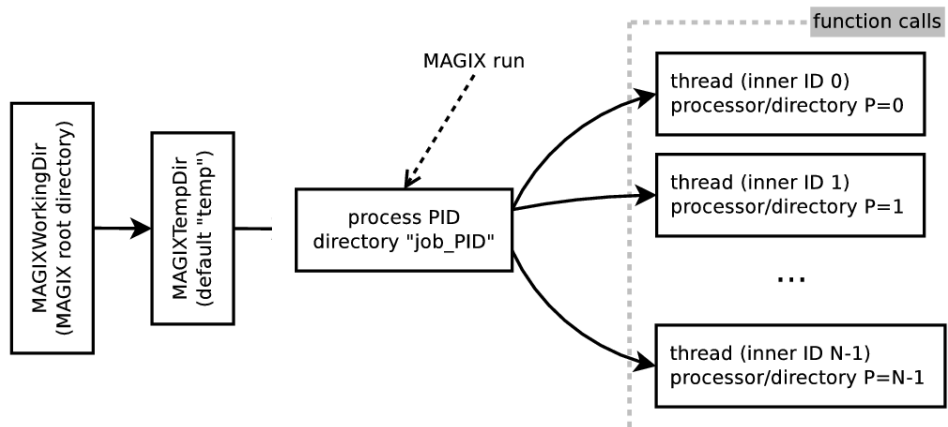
function calls

MAGIX run

MAGIXWorkingDir
(MAGIX root directory)

MAGIXTempDir
(default "temp")

process PID
directory "job_PID"

thread (inner ID 0)
processor/directory P=0

thread (inner ID 1)
processor/directory P=1

...

thread (inner ID N-1)
processor/directory P=N-1